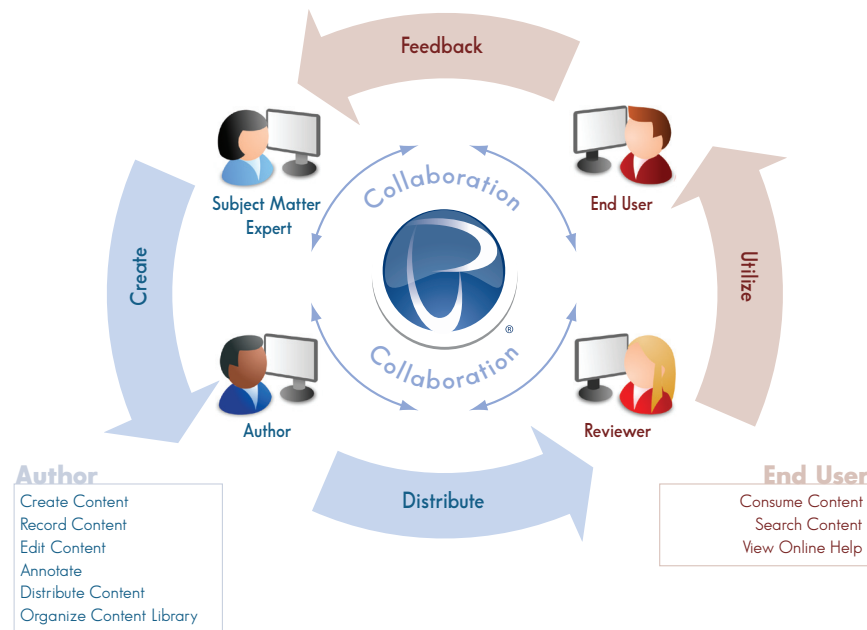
Feedback

Subject Matter Expert

End User

Collaboration

Create

Utilize

Collaboration

Author

Reviewer

Author
Create Content
Record Content
Edit Content
Annotate
Distribute Content
Organize Content Library

Distribute

End User
Consume Content
Search Content
View Online Help